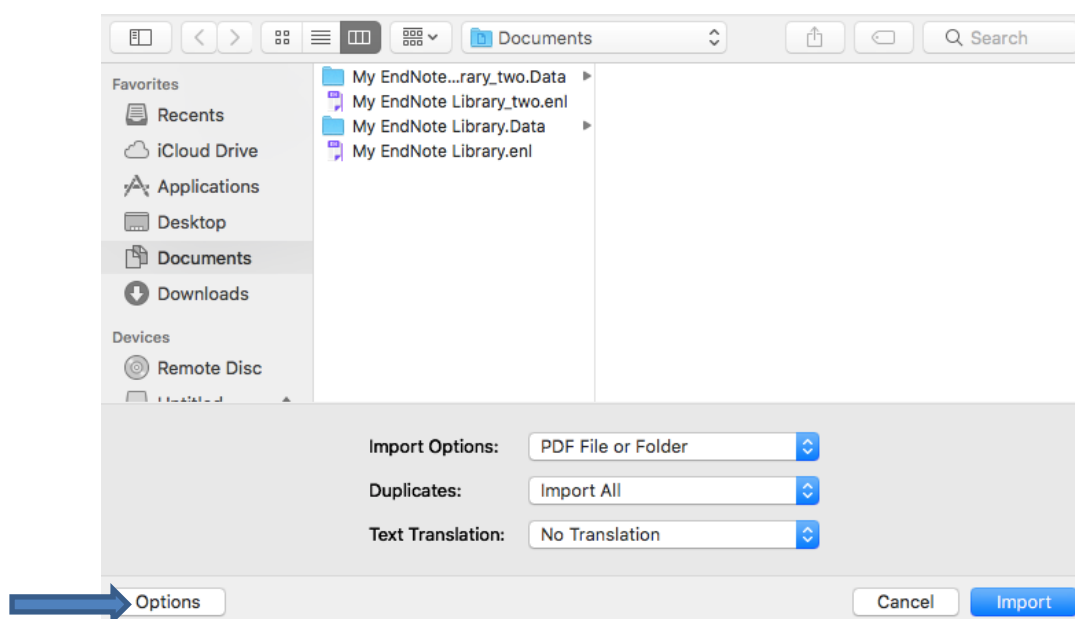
Documents

Search

Favorites
Recents
iCloud Drive
Applications
Desktop
Documents
Downloads

Devices
Remote Disc
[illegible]

My EndNote...rary_two.Data
My EndNote Library_two.enl
My EndNote Library.Data
My EndNote Library.enl

Import Options: PDF File or Folder
Duplicates: Import All
Text Translation: No Translation

Options
Cancel
Import